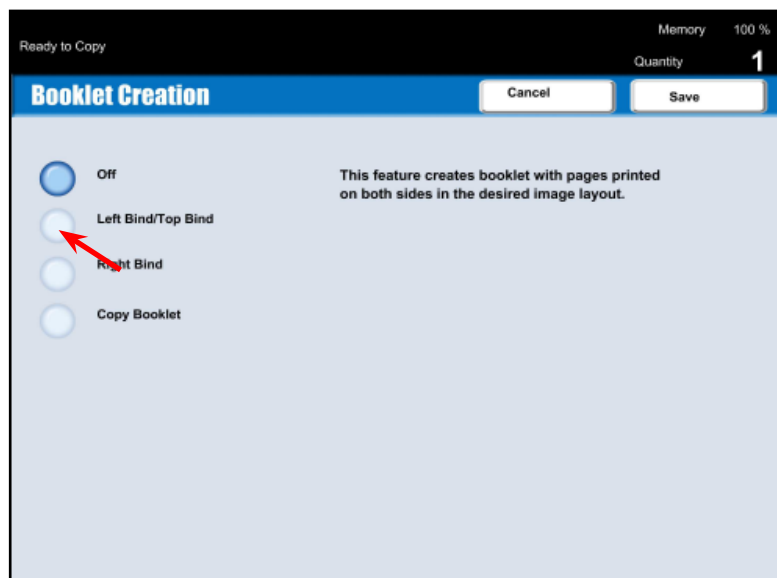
Ready to Copy

Memory 100 %

Quantity 1

Booklet Creation

Cancel

Save

Off

Left Bind/Top Bind

Right Bind

Copy Booklet

This feature creates booklet with pages printed on both sides in the desired image layout.